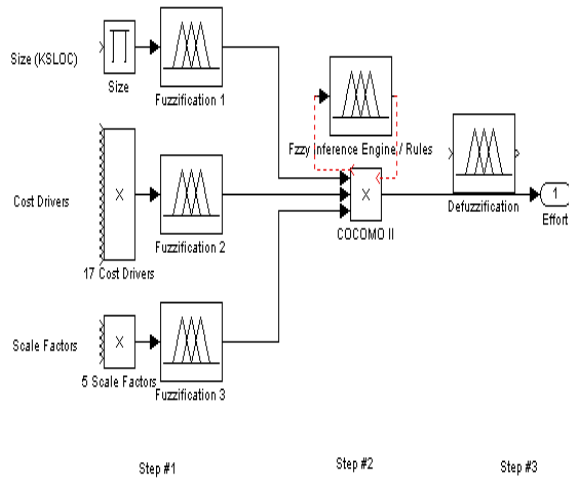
Size (KSLOC)

Size

Fuzzification 1

Fzzy Inference Engine / Rules

Cost Drivers

X

17 Cost Drivers

Fuzzification 2

X

COCOMO II

Defuzzification

1

Effort

Scale Factors

X

5 Scale Factors

Fuzzification 3

Step #1

Step #2

Step #3